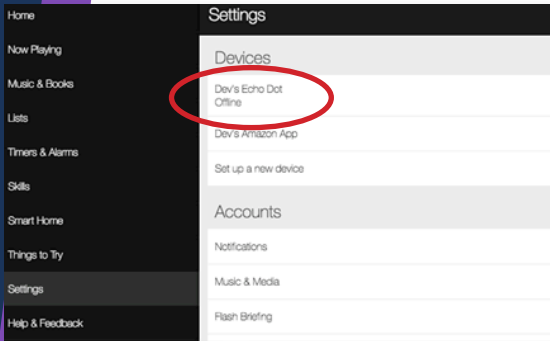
Home
Now Playing
Music & Books
Lists
Timers & Alarms
Skills
Smart Home
Things to Try
Settings
Help & Feedback

Settings

Devices
Dev's Echo Dot
Offline
Dev's Amazon App
Set up a new device

Accounts
Notifications
Music & Media
Flash Briefing